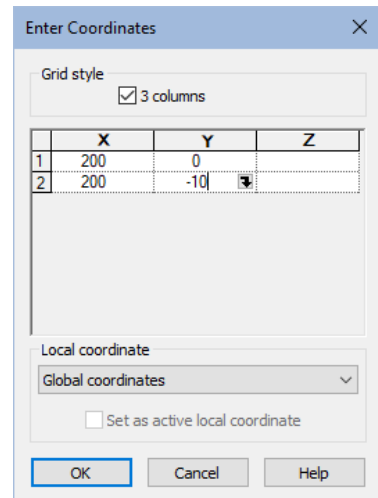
Enter Coordinates

Grid style

3 columns

| | X | Y | Z |
|---|---|---|---|
| 1 | 200 | 0 | |
| 2 | 200 | -10 | |

Local coordinate

Global coordinates

Set as active local coordinate

OK

Cancel

Help